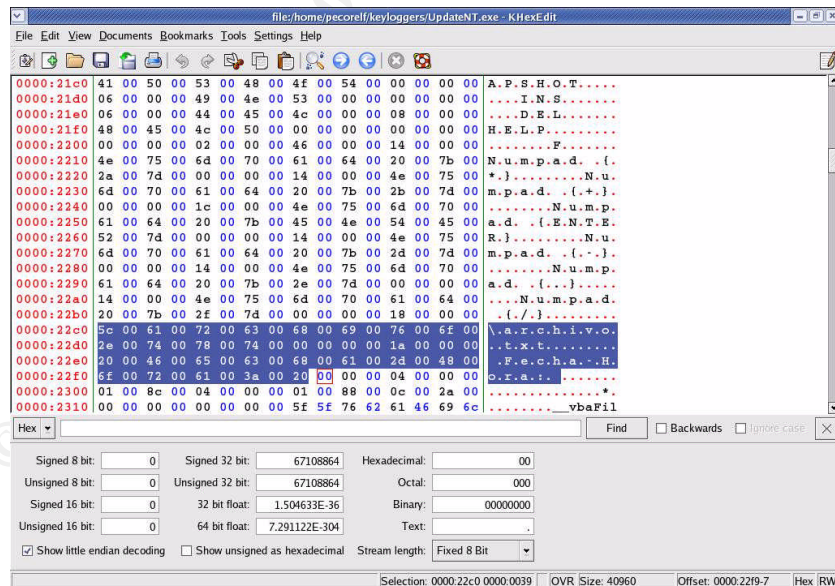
file:/home/pecorelf/keyloggers/UpdateNT.exe - KHexEdit

File Edit View Documents Bookmarks Tools Settings Help

| | | |
|---|---|---|
| 0000:21c0 | 41 00 50 00 53 00 48 00 4f 00 54 00 00 00 00 00 | A.P.S.H.O.T...... |
| 0000:21d0 | 06 00 00 00 49 00 4e 00 53 00 00 00 00 00 00 00 | ....I.N.S....... |
| 0000:21e0 | 06 00 00 00 44 00 45 00 4c 00 00 00 08 00 00 00 | ....D.E.L....... |
| 0000:21f0 | 48 00 45 00 4c 00 50 00 00 00 00 00 00 00 00 00 | H.E.L.P......... |
| 0000:2200 | 00 00 00 00 02 00 00 00 46 00 00 00 14 00 00 00 | ........F....... |
| 0000:2210 | 4e 00 75 00 6d 00 70 00 61 00 64 00 20 00 7b 00 | N.u.m.p.a.d. .{. |
| 0000:2220 | 2a 00 7d 00 00 00 00 00 14 00 00 00 4e 00 75 00 | *.}.........N.u. |
| 0000:2230 | 6d 00 70 00 61 00 64 00 20 00 7b 00 2b 00 7d 00 | m.p.a.d. .{.+.}. |
| 0000:2240 | 00 00 00 00 1c 00 00 00 4e 00 75 00 6d 00 70 00 | ........N.u.m.p. |
| 0000:2250 | 61 00 64 00 20 00 7b 00 45 00 4e 00 54 00 45 00 | a.d. .{.E.N.T.E. |
| 0000:2260 | 52 00 7d 00 00 00 00 00 14 00 00 00 4e 00 75 00 | R.}.........N.u. |
| 0000:2270 | 6d 00 70 00 61 00 64 00 20 00 7b 00 2d 00 7d 00 | m.p.a.d. .{.-.}. |
| 0000:2280 | 00 00 00 00 14 00 00 00 4e 00 75 00 6d 00 70 00 | ........N.u.m.p. |
| 0000:2290 | 61 00 64 00 20 00 7b 00 2e 00 7d 00 00 00 00 00 | a.d. .{...}..... |
| 0000:22a0 | 14 00 00 00 4e 00 75 00 6d 00 70 00 61 00 64 00 | ....N.u.m.p.a.d. |
| 0000:22b0 | 20 00 7b 00 2f 00 7d 00 00 00 00 00 18 00 00 00 | .{./.}......... |
| 0000:22c0 | 5c 00 61 00 72 00 63 00 68 00 69 00 76 00 6f 00 | \.a.r.c.h.i.v.o. |
| 0000:22d0 | 2e 00 74 00 78 00 74 00 00 00 00 00 1a 00 00 00 | ..t.x.t......... |
| 0000:22e0 | 20 00 46 00 65 00 63 00 68 00 61 00 2d 00 48 00 | .F.e.c.h.a.-.H. |
| 0000:22f0 | 6f 00 72 00 61 00 3a 00 20 00 00 00 04 00 00 00 | o.r.a.:. ....... |
| 0000:2300 | 01 00 8c 00 04 00 00 00 01 00 88 00 0c 00 2a 00 | ..............*. |
| 0000:2310 | 00 00 00 00 00 00 00 00 5f 5f 76 62 61 46 69 6c | ........__vbaFil |

Hex | Find | Backwards | Ignore case

Signed 8 bit: 0 | Signed 32 bit: 67108864 | Hexadecimal: 00
Unsigned 8 bit: 0 | Unsigned 32 bit: 67108864 | Octal: 000
Signed 16 bit: 0 | 32 bit float: 1.504633E-36 | Binary: 00000000
Unsigned 16 bit: 0 | 64 bit float: 7.291122E-304 | Text: .
Show little endian decoding | Show unsigned as hexadecimal | Stream length: Fixed 8 Bit

Selection: 0000:22c0 0000:0039 | OVR | Size: 40960 | Offset: 0000:22f9-7 | Hex | RW